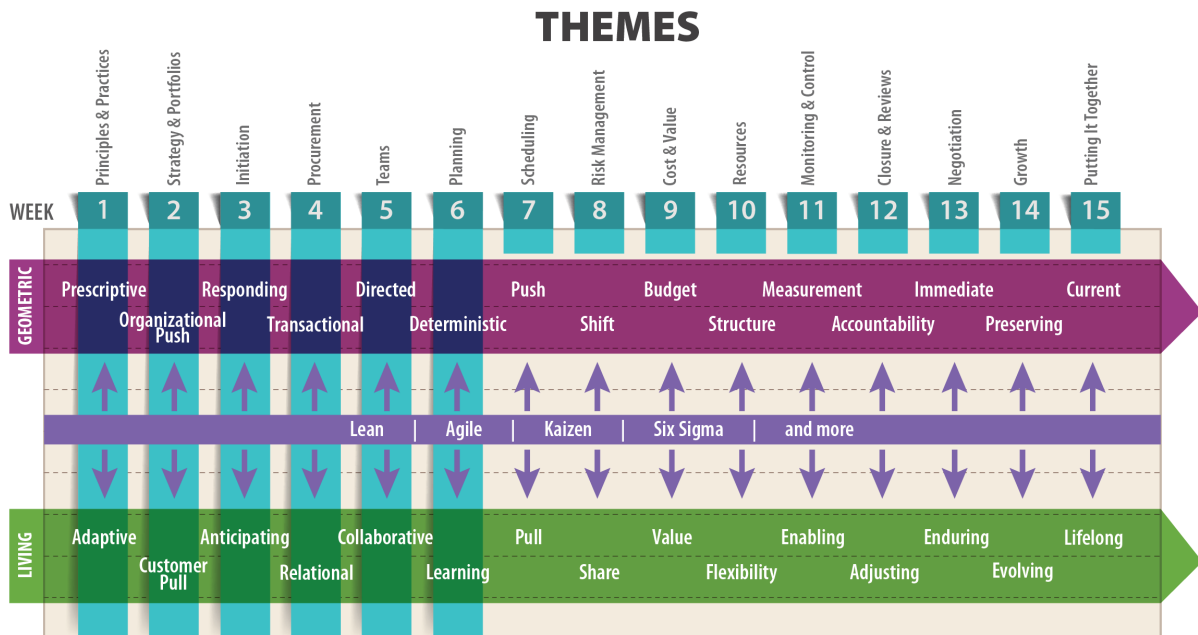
THEMES

WEEK

| 1 | 2 | 3 | 4 | 5 | 6 | 7 | 8 | 9 | 10 | 11 | 12 | 13 | 14 | 15 |
|---|---|---|---|---|---|---|---|---|---|---|---|---|---|---|
| Principles & Practices | Strategy & Portfolios | Initiation | Procurement | Teams | Planning | Scheduling | Risk Management | Cost & Value | Resources | Monitoring & Control | Closure & Reviews | Negotiation | Growth | Putting It Together |

GEOMETRIC

Prescriptive Organizational Push Responding Transactional Directed Deterministic Push Shift Budget Structure Measurement Accountability Immediate Preserving Current

Lean | Agile | Kaizen | Six Sigma | and more

LIVING

Adaptive Customer Pull Anticipating Relational Collaborative Learning Pull Share Value Flexibility Enabling Adjusting Enduring Evolving Lifelong